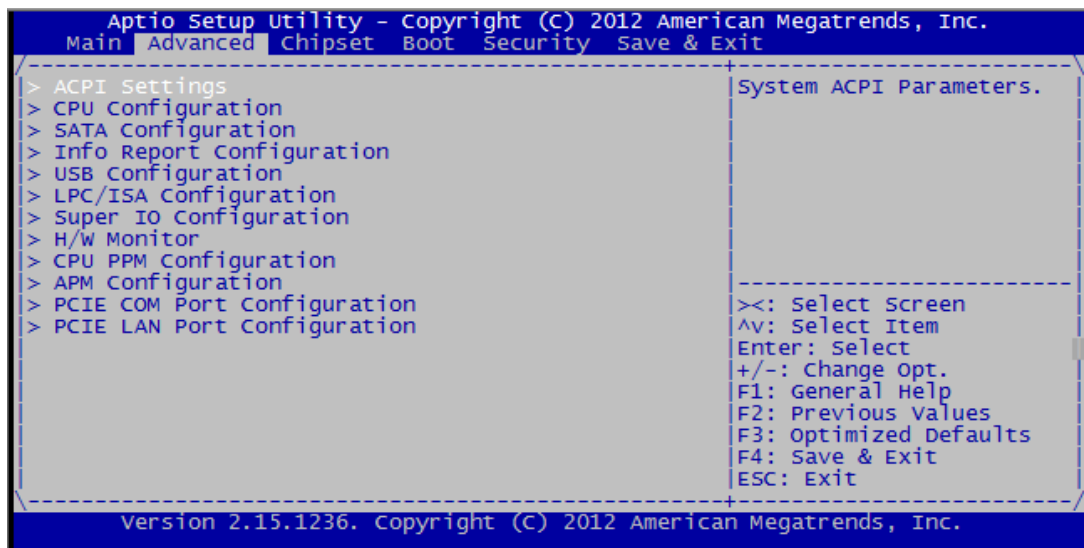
Aptio Setup Utility - Copyright (C) 2012 American Megatrends, Inc.
Main Advanced Chipset Boot Security Save & Exit

> ACPI Settings
> CPU Configuration
> SATA Configuration
> Info Report Configuration
> USB Configuration
> LPC/ISA Configuration
> Super IO Configuration
> H/W Monitor
> CPU PPM Configuration
> APM Configuration
> PCIE COM Port Configuration
> PCIE LAN Port Configuration

System ACPI Parameters.

><: Select Screen
^v: Select Item
Enter: Select
+/-: Change Opt.
F1: General Help
F2: Previous Values
F3: Optimized Defaults
F4: Save & Exit
ESC: Exit

Version 2.15.1236. Copyright (C) 2012 American Megatrends, Inc.